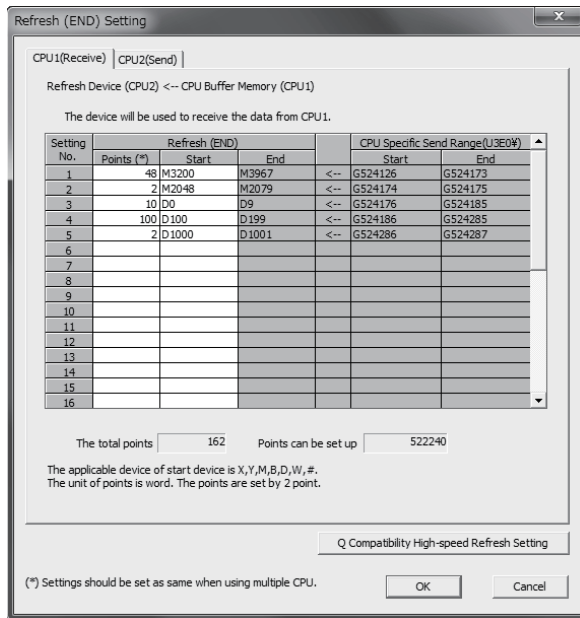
Refresh (END) Setting

CPU1(Receive) CPU2(Send)

Refresh Device (CPU2) <-- CPU Buffer Memory (CPU1)

The device will be used to receive the data from CPU1.

| Setting No. | Refresh (END) Points (*) | Start | End | | CPU Specific Send Range(U3E0¥) Start | End |
|---|---|---|---|---|---|---|
| 1 | 48 | M3200 | M3967 | <-- | G524126 | G524173 |
| 2 | 2 | M2048 | M2079 | <-- | G524174 | G524175 |
| 3 | 10 | D0 | D9 | <-- | G524176 | G524185 |
| 4 | 100 | D100 | D199 | <-- | G524186 | G524285 |
| 5 | 2 | D1000 | D1001 | <-- | G524286 | G524287 |
| 6 | | | | | | |
| 7 | | | | | | |
| 8 | | | | | | |
| 9 | | | | | | |
| 10 | | | | | | |
| 11 | | | | | | |
| 12 | | | | | | |
| 13 | | | | | | |
| 14 | | | | | | |
| 15 | | | | | | |
| 16 | | | | | | |

The total points 162 Points can be set up 522240

The applicable device of start device is X,Y,M,B,D,W,#.
The unit of points is word. The points are set by 2 point.

Q Compatibility High-speed Refresh Setting

(*) Settings should be set as same when using multiple CPU.

OK Cancel